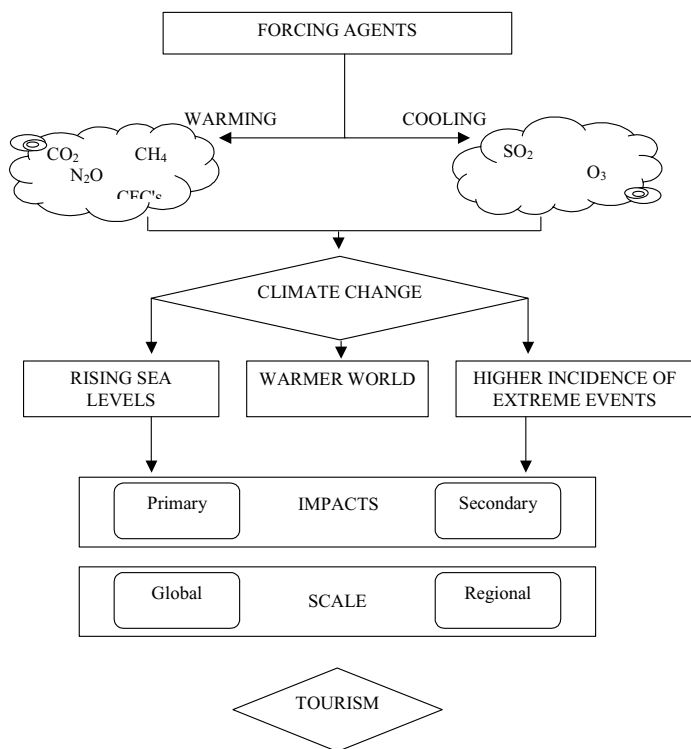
FORCING AGENTS

WARMING

COOLING

$CO_2$

$CH_4$

$N_2O$

CFC's

$SO_2$

$O_3$

CLIMATE CHANGE

RISING SEA LEVELS

WARMER WORLD

HIGHER INCIDENCE OF EXTREME EVENTS

Primary

IMPACTS

Secondary

Global

SCALE

Regional

TOURISM